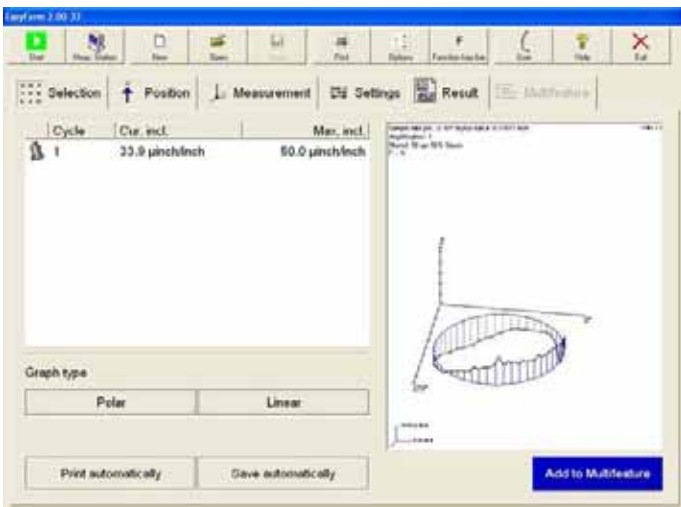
EasyForm 2.00 33

Start
Show Station
New
Open
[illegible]
Print
Options
Function key bar
Icon
Help
Exit

Selection
Position
Measurement
Settings
Result
Multifeature

| Cycle | Cur. incl. | Max. incl. |
|---|---|---|
| 1 | 33.9 µinch/inch | 50.0 µinch/inch |

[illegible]

Graph type

Polar
Linear

Print automatically
Save automatically

Add to Multifeature